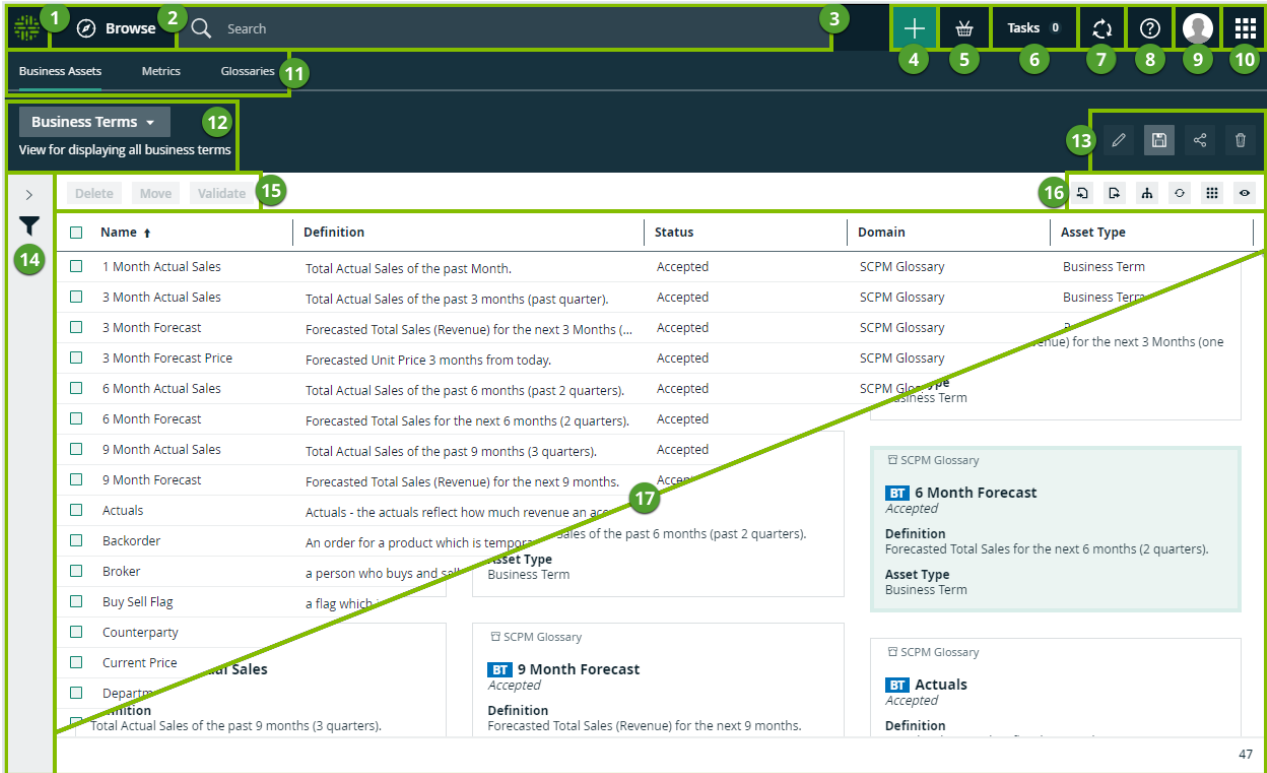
1 Browse 2 Search 3 + 4 5 Tasks 0 6 7 8 9 10

Business Assets Metrics Glossaries 11

Business Terms 12
View for displaying all business terms

13

Delete Move Validate 15

16

14

| Name ↑ | Definition | Status | Domain | Asset Type |
|---|---|---|---|---|
| 1 Month Actual Sales | Total Actual Sales of the past Month. | Accepted | SCPM Glossary | Business Term |
| 3 Month Actual Sales | Total Actual Sales of the past 3 months (past quarter). | Accepted | SCPM Glossary | Business Term |
| 3 Month Forecast | Forecasted Total Sales (Revenue) for the next 3 Months (... | Accepted | SCPM Glossary | |
| 3 Month Forecast Price | Forecasted Unit Price 3 months from today. | Accepted | SCPM Glossary | |
| 6 Month Actual Sales | Total Actual Sales of the past 6 months (past 2 quarters). | Accepted | SCPM Glossary | |
| 6 Month Forecast | Forecasted Total Sales for the next 6 months (2 quarters). | Accepted | | |
| 9 Month Actual Sales | Total Actual Sales of the past 9 months (3 quarters). | Accepted | | |
| 9 Month Forecast | Forecasted Total Sales (Revenue) for the next 9 months. | Accep | | |
| Actuals | Actuals - the actuals reflect how much revenue an ac | | | |
| Backorder | An order for a product which is tempora | | | |
| Broker | a person who buys and sell | | | |
| Buy Sell Flag | a flag which | | | |
| Counterparty | | | | |
| Current Price | | | | |
| Departm | | | | |

enue) for the next 3 Months (one
Type
Business Term

17

Sales of the past 6 months (past 2 quarters).
Asset Type
Business Term

SCPM Glossary
BT 6 Month Forecast
Accepted
Definition
Forecasted Total Sales for the next 6 months (2 quarters).
Asset Type
Business Term

al Sales
finition
Total Actual Sales of the past 9 months (3 quarters).

SCPM Glossary
BT 9 Month Forecast
Accepted
Definition
Forecasted Total Sales (Revenue) for the next 9 months.

SCPM Glossary
BT Actuals
Accepted
Definition

47